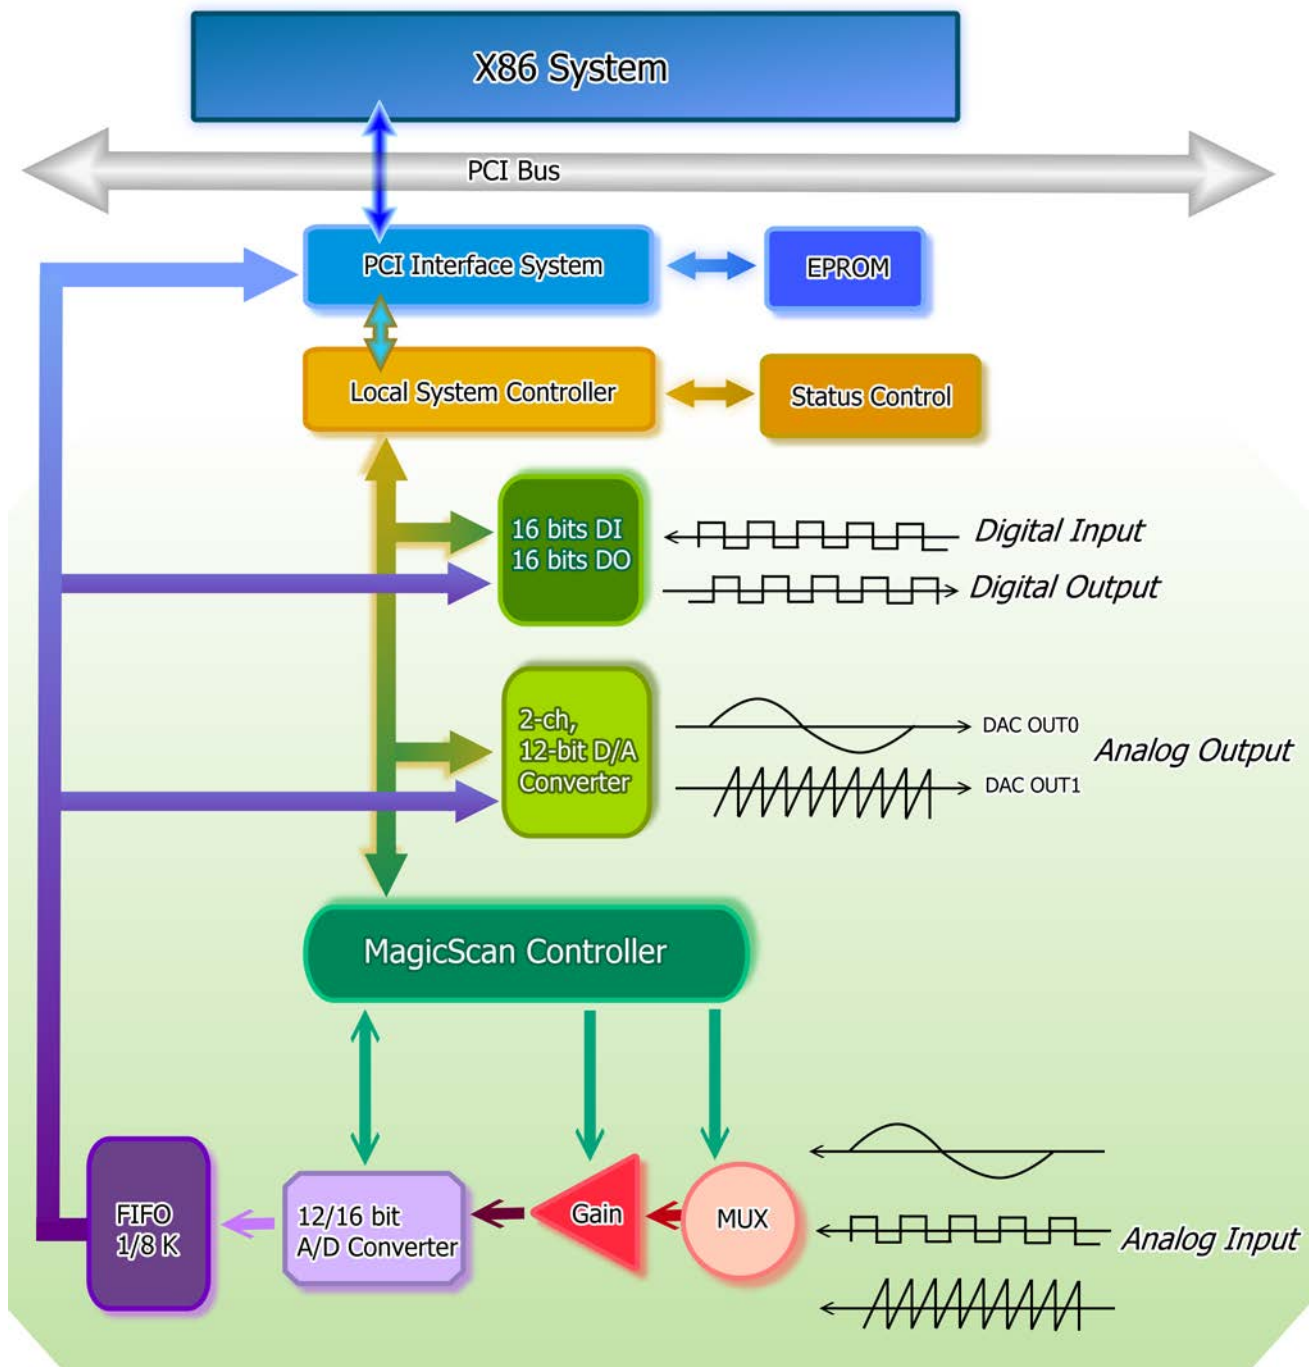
X86 System

PCI Bus

PCI Interface System

EPROM

Local System Controller

Status Control

16 bits DI
16 bits DO

Digital Input

Digital Output

2-ch,
12-bit D/A
Converter

DAC OUT0

DAC OUT1

Analog Output

MagicScan Controller

FIFO
1/8 K

12/16 bit
A/D Converter

Gain

MUX

Analog Input